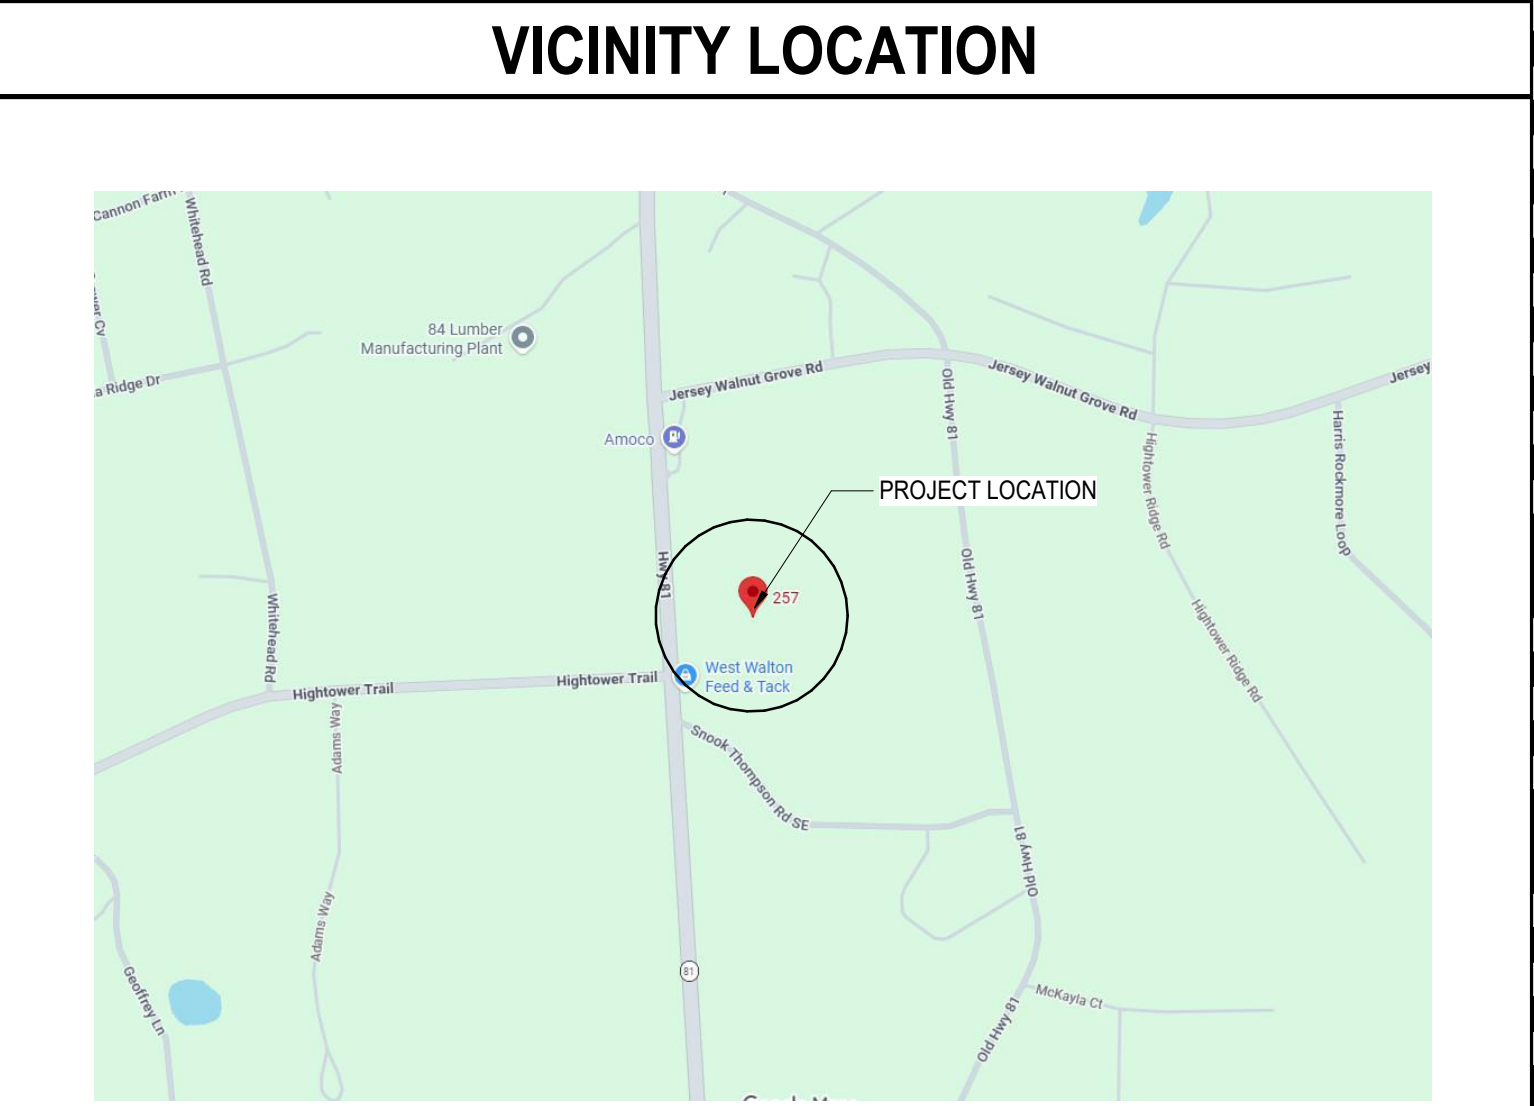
VICINITY LOCATION

Cannon Farm

Whitehead Rd

Cv

a Ridge Dr

84 Lumber Manufacturing Plant

Jersey Walnut Grove Rd

Old Hwy 81

Jersey Walnut Grove Rd

Jersey

Harris Rockmore Loop

Hightower Ridge Rd

Amoco

PROJECT LOCATION

Hwy 81

257

Old Hwy 81

Hightower Ridge Rd

Whitehead Rd

Hightower Trail

Hightower Trail

West Walton Feed & Tack

Adams Way

Snook Thompson Rd SE

Old Hwy 81

Adams Way

Geoffrey Ln

81

McKayla Ct

Old Hwy 81